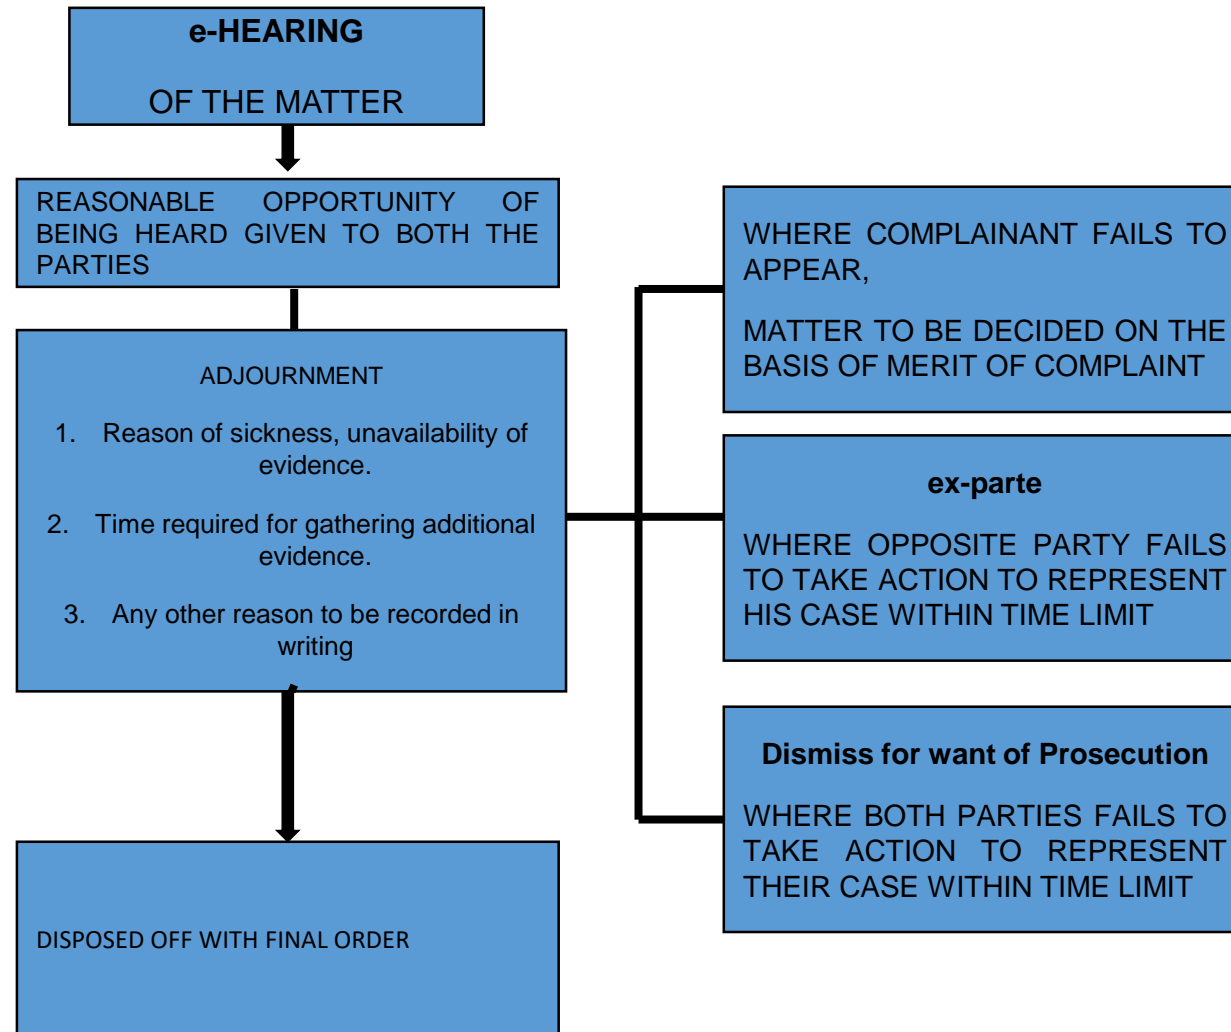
**e-HEARING**

OF THE MATTER

REASONABLE OPPORTUNITY OF BEING HEARD GIVEN TO BOTH THE PARTIES

ADJOURNMENT

1. Reason of sickness, unavailability of evidence.

2. Time required for gathering additional evidence.

3. Any other reason to be recorded in writing

DISPOSED OFF WITH FINAL ORDER

WHERE COMPLAINANT FAILS TO APPEAR,

MATTER TO BE DECIDED ON THE BASIS OF MERIT OF COMPLAINT

**ex-parte**

WHERE OPPOSITE PARTY FAILS TO TAKE ACTION TO REPRESENT HIS CASE WITHIN TIME LIMIT

**Dismiss for want of Prosecution**

WHERE BOTH PARTIES FAILS TO TAKE ACTION TO REPRESENT THEIR CASE WITHIN TIME LIMIT